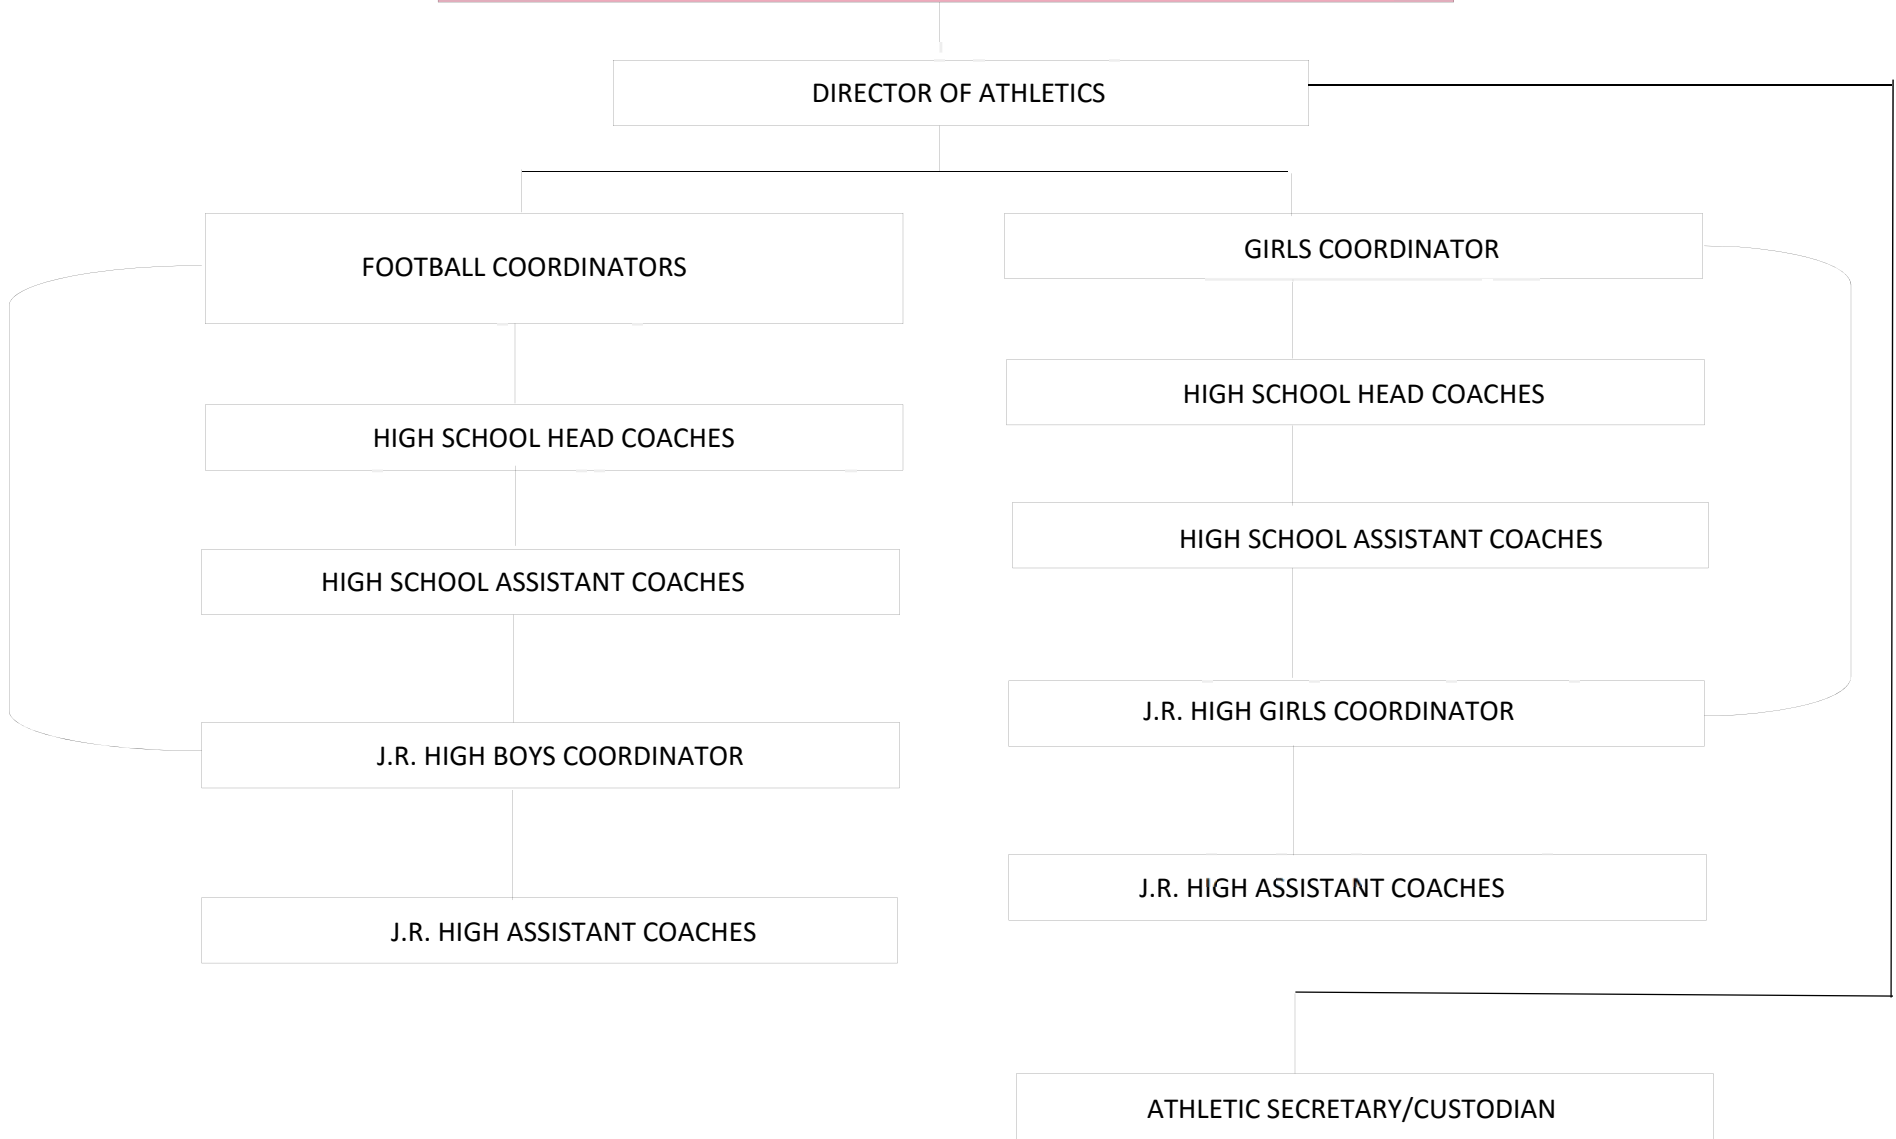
DIRECTOR OF ATHLETICS

FOOTBALL COORDINATORS

HIGH SCHOOL HEAD COACHES

HIGH SCHOOL ASSISTANT COACHES

J.R. HIGH BOYS COORDINATOR

J.R. HIGH ASSISTANT COACHES

GIRLS COORDINATOR

HIGH SCHOOL HEAD COACHES

HIGH SCHOOL ASSISTANT COACHES

J.R. HIGH GIRLS COORDINATOR

J.R. HIGH ASSISTANT COACHES

ATHLETIC SECRETARY/CUSTODIAN